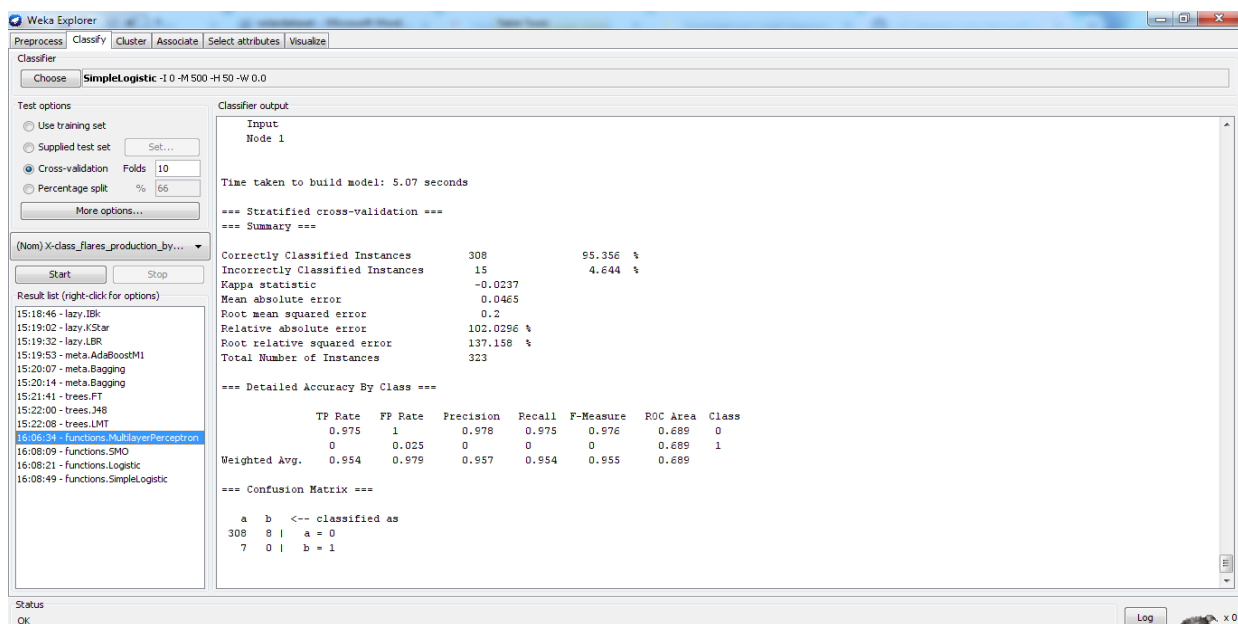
Weka Explorer

Preprocess | Classify | Cluster | Associate | Select attributes | Visualize

Classifier

Choose SimpleLogistic -I 0 -M 500 -H 50 -W 0.0

Test options

Use training set

Supplied test set Set...

Cross-validation Folds 10

Percentage split % 66

More options...

(Nom) X-class_flares_production_by...

Start Stop

Result list (right-click for options)

15:18:46 - lazy.IBk
15:19:02 - lazy.KStar
15:19:32 - lazy.LBR
15:19:53 - meta.AdaBoostM1
15:20:07 - meta.Bagging
15:20:14 - meta.Bagging
15:21:41 - trees.FT
15:22:00 - trees.J48
15:22:08 - trees.LMT
16:06:34 - functions.MultilayerPerceptron
16:08:09 - functions.SMO
16:08:21 - functions.Logistic
16:08:49 - functions.SimpleLogistic

Classifier output

Input
Node 1

Time taken to build model: 5.07 seconds

=== Stratified cross-validation ===
=== Summary ===

Correctly Classified Instances 308 95.356 %
Incorrectly Classified Instances 15 4.644 %
Kappa statistic -0.0237
Mean absolute error 0.0465
Root mean squared error 0.2
Relative absolute error 102.0296 %
Root relative squared error 137.158 %
Total Number of Instances 323

=== Detailed Accuracy By Class ===

| | TP Rate | FP Rate | Precision | Recall | F-Measure | ROC Area | Class |
|---|---|---|---|---|---|---|---|
| | 0.975 | 1 | 0.978 | 0.975 | 0.976 | 0.689 | 0 |
| | 0 | 0.025 | 0 | 0 | 0 | 0.689 | 1 |
| Weighted Avg. | 0.954 | 0.979 | 0.957 | 0.954 | 0.955 | 0.689 | |

=== Confusion Matrix ===

a b <-- classified as
308 8 | a = 0
7 0 | b = 1

Status
OK

Log x 0